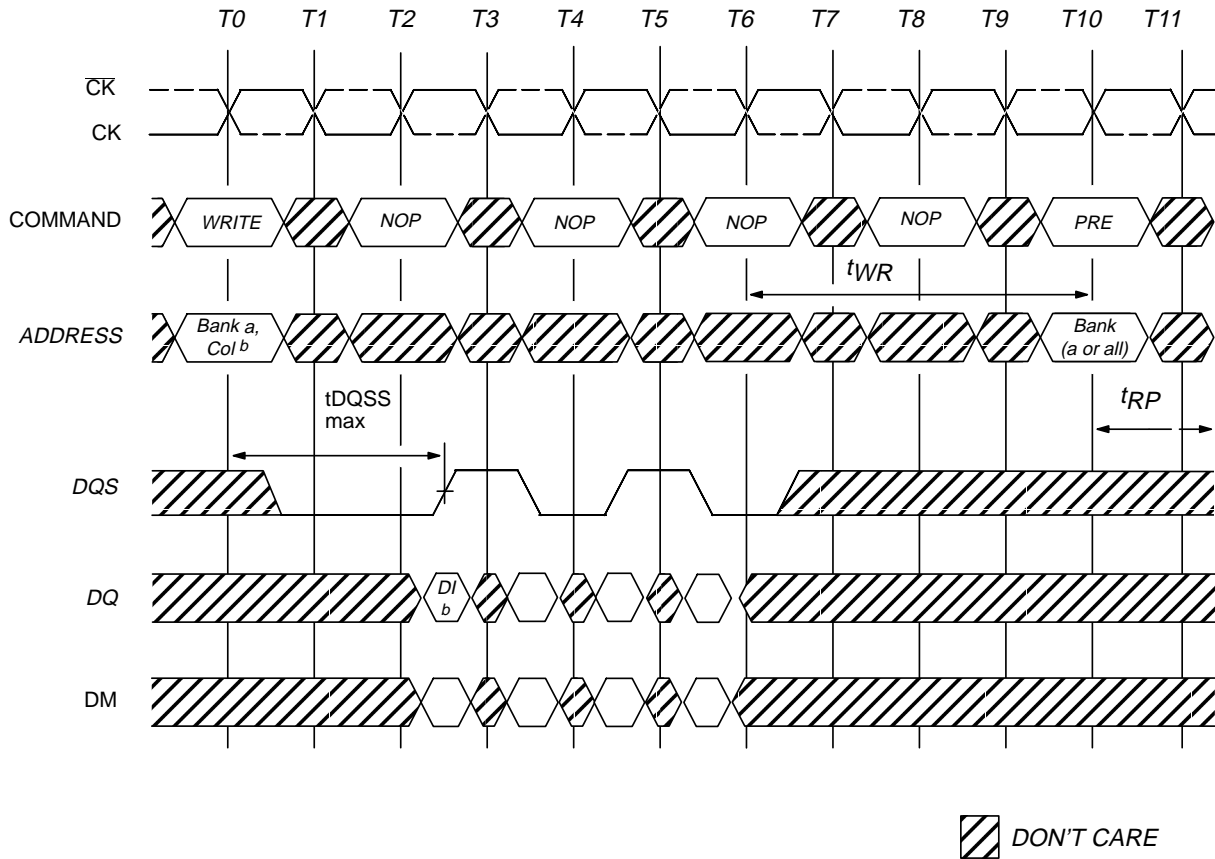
T0 T1 T2 T3 T4 T5 T6 T7 T8 T9 T10 T11

$\overline{CK}$

CK

COMMAND

WRITE

NOP

NOP

NOP

NOP

PRE

$t_{WR}$

ADDRESS

Bank a, Col $^b$

Bank (a or all)

tDQSS max

$t_{RP}$

DQS

DQ

DI b

DM

DON'T CARE